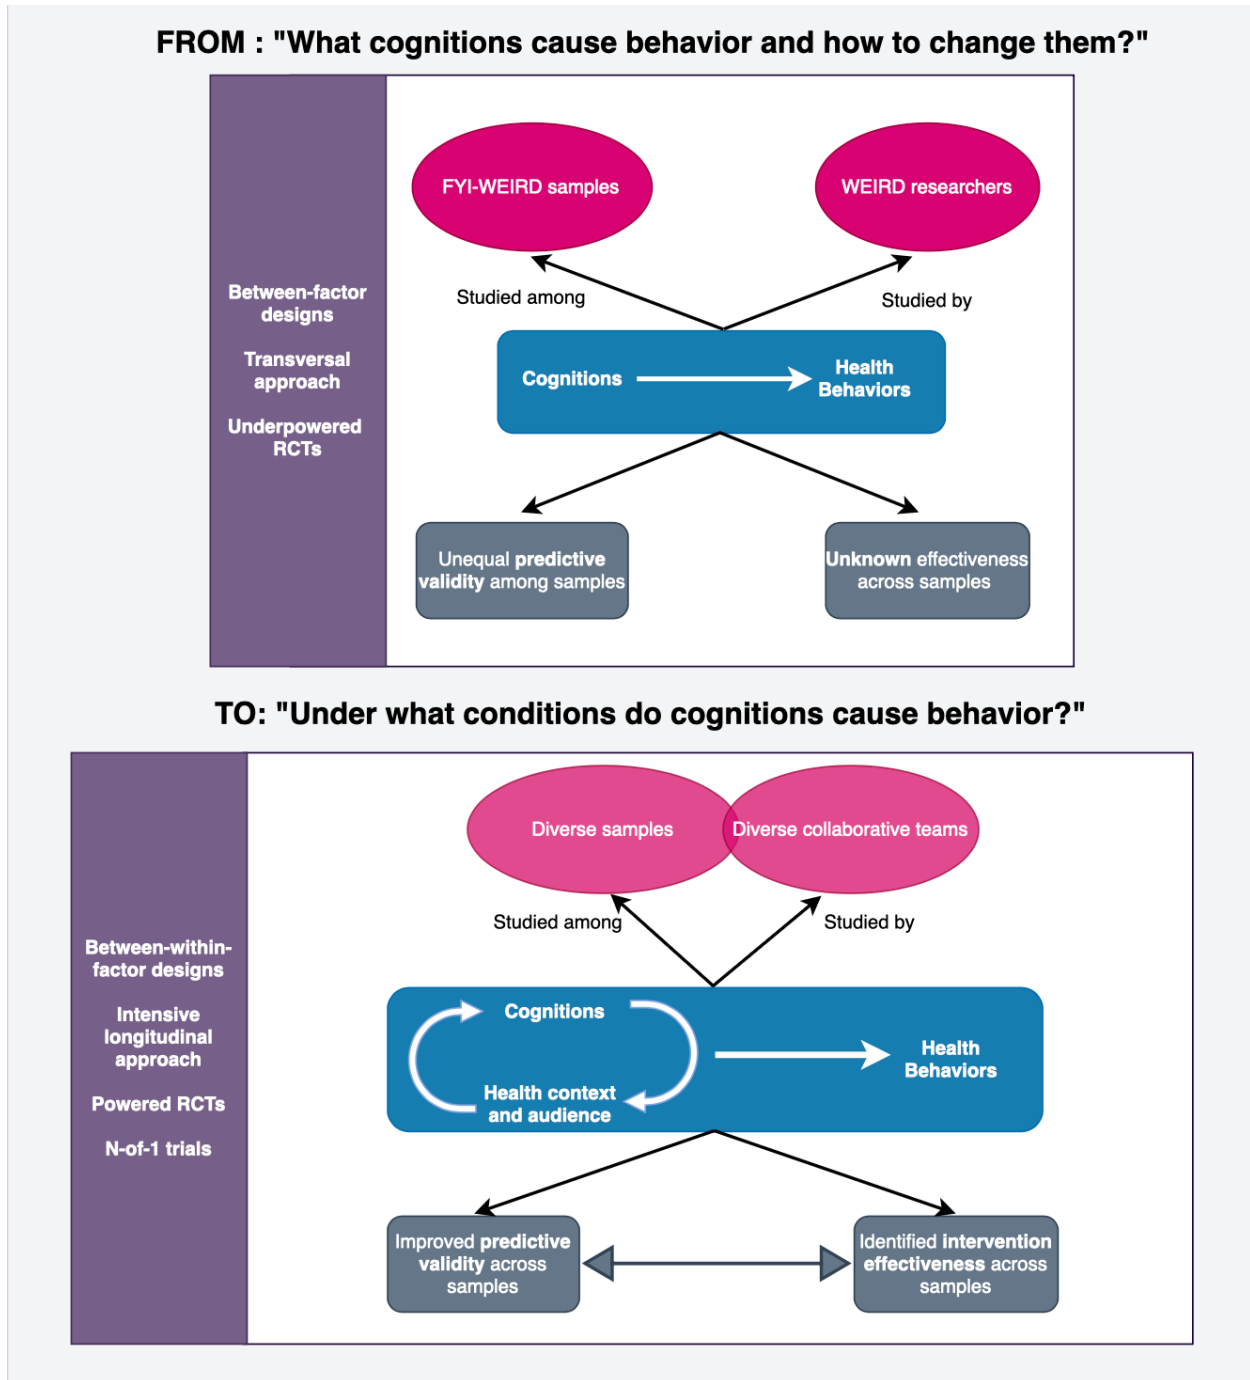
FROM : "What cognitions cause behavior and how to change them?"

Between-factor designs

Transversal approach

Underpowered RCTs

FYI-WEIRD samples

WEIRD researchers

Studied among

Studied by

Cognitions

Health Behaviors

Unequal predictive validity among samples

Unknown effectiveness across samples

TO: "Under what conditions do cognitions cause behavior?"

Between-within-factor designs

Intensive longitudinal approach

Powered RCTs

N-of-1 trials

Diverse samples

Diverse collaborative teams

Studied among

Studied by

Cognitions

Health context and audience

Health Behaviors

Improved predictive validity across samples

Identified intervention effectiveness across samples